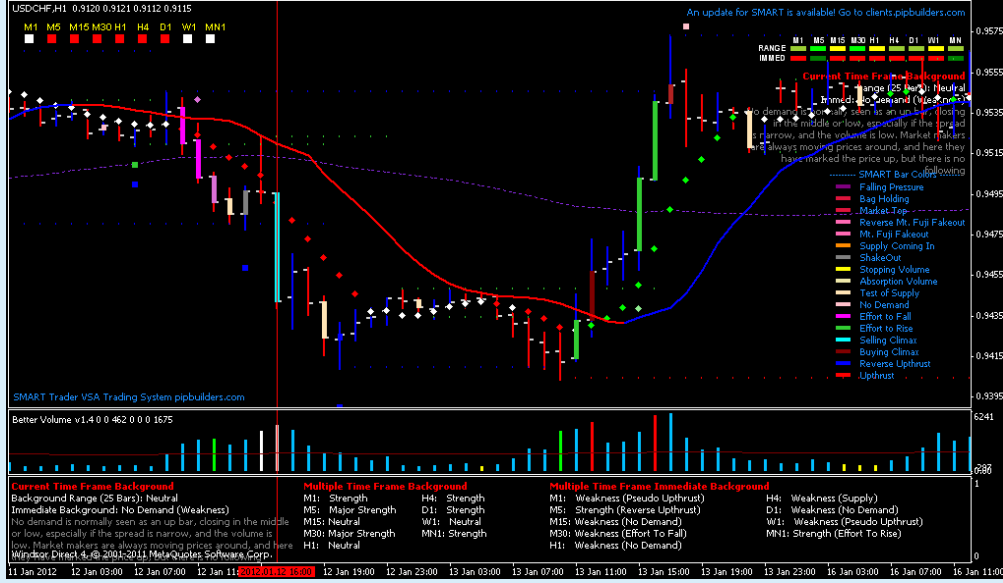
USDCHF,H1 0.9120 0.9121 0.9112 0.9115

M1 M5 M15 M30 H1 H4 D1 W1 MN1

An update for SMART is available! Go to clients.pipbuilders.com

M1 M5 M15 M30 H1 H4 D1 W1 MN
RANGE
IMMED

Current Time Frame Background
Range (25 bars): Neutral
Immed: No Demand (Weakness)
No demand is normally seen as an up bar, closing in the middle or low, especially if the spread is narrow, and the volume is low. Market makers are always moving prices around, and here they have marked the price up, but there is no following

SMART Bar Colors
Falling Pressure
Bag Holding
Market Top
Reverse Mt. Fuji Fakeout
Mt. Fuji Fakeout
Supply Coming In
ShakeOut
Stopping Volume
Absorption Volume
Test of Supply
No Demand
Effort to Fall
Effort to Rise
Selling Climax
Buying Climax
Reverse Upthrust
Upthrust

SMART Trader VSA Trading System pipbuilders.com

0.9575
0.9555
0.9535
0.9515
0.9495
0.9475
0.9455
0.9435
0.9415
0.9395

Better Volume v1.4 0 0 462 0 0 0 1675

6241
0

Current Time Frame Background
Background Range (25 Bars): Neutral
Immediate Background: No Demand (Weakness)
No demand is normally seen as an up bar, closing in the middle or low, especially if the spread is narrow, and the volume is low. Market makers are always moving prices around, and here

Multiple Time Frame Background
M1: Strength
M5: Major Strength
M15: Neutral
M30: Major Strength
H1: Neutral
H4: Strength
D1: Strength
W1: Neutral
MN1: Strength

Multiple Time Frame Immediate Background
M1: Weakness (Pseudo Upthrust)
M5: Strength (Reverse Upthrust)
M15: Weakness (No Demand)
M30: Weakness (Effort To Fall)
H1: Weakness (No Demand)
H4: Weakness (Supply)
D1: Weakness (No Demand)
W1: Weakness (Pseudo Upthrust)
MN1: Strength (Effort To Rise)

Windsor Direct 4, © 2001-2011 MetaQuotes Software Corp.

11 Jan 2012 12 Jan 03:00 12 Jan 07:00 12 Jan 11:00 2012.01.12 15:00 12 Jan 19:00 12 Jan 23:00 13 Jan 03:00 13 Jan 07:00 13 Jan 11:00 13 Jan 15:00 13 Jan 19:00 13 Jan 23:00 16 Jan 03:00 16 Jan 07:00 16 Jan 11:00